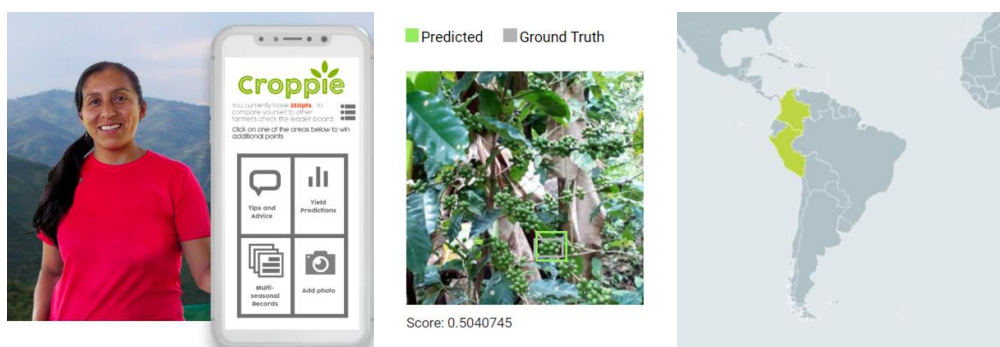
Croppie

You currently have 350pts. To compare yourself to other farmers check the leader board.

Click on one of the areas below to win additional points

Tips and Advice

Yield Predictions

Multi-seasonal Records

Add photo

Predicted Ground Truth

Score: 0.5040745